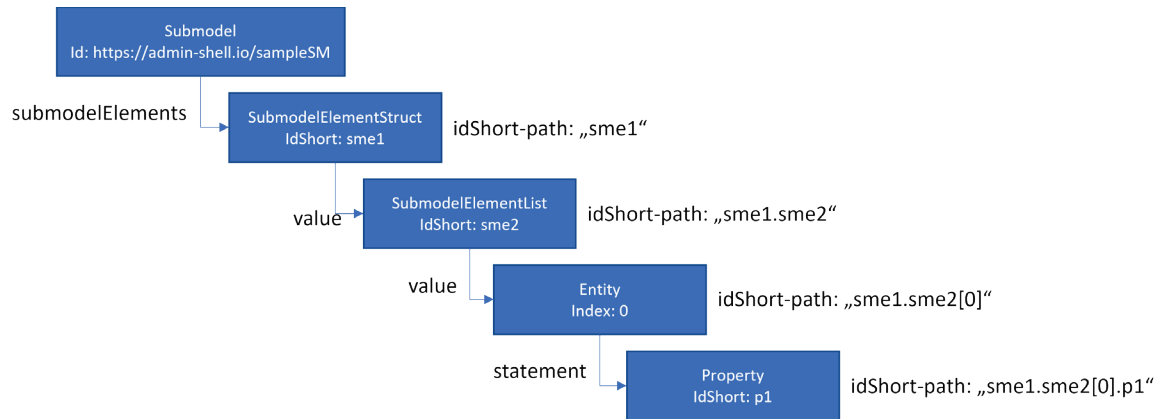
Submodel
Id: https://admin-shell.io/sampleSM

submodelElements

SubmodelElementStruct
IdShort: sme1

idShort-path: „sme1“

value

SubmodelElementList
IdShort: sme2

idShort-path: „sme1.sme2“

value

Entity
Index: 0

idShort-path: „sme1.sme2[0]“

statement

Property
IdShort: p1

idShort-path: „sme1.sme2[0].p1“